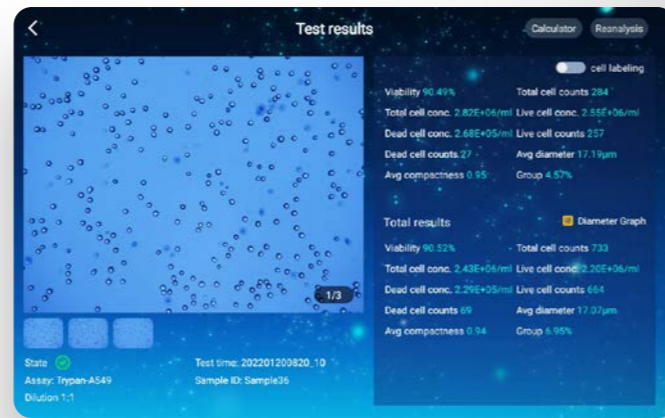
Test results

Calculator Reanalysis

cell labeling

Viability 90.49%
Total cell counts 284
Total cell conc. 2.82E+06/ml
Live cell conc. 2.55E+06/ml
Dead cell conc. 2.68E+05/ml
Live cell counts 257
Dead cell counts 27
Avg diameter 17.19μm
Avg compactness 0.95
Group 4.57%

Total results

Diameter Graph

Viability 90.52%
Total cell counts 733
Total cell conc. 2.43E+06/ml
Live cell conc. 2.20E+06/ml
Dead cell conc. 2.29E+05/ml
Live cell counts 664
Dead cell counts 69
Avg diameter 17.07μm
Avg compactness 0.94
Group 6.95%

1/3

State
Assay: Trypan-A549
Dilution 1:1

Test time: 202201200820_10
Sample ID: Sample36